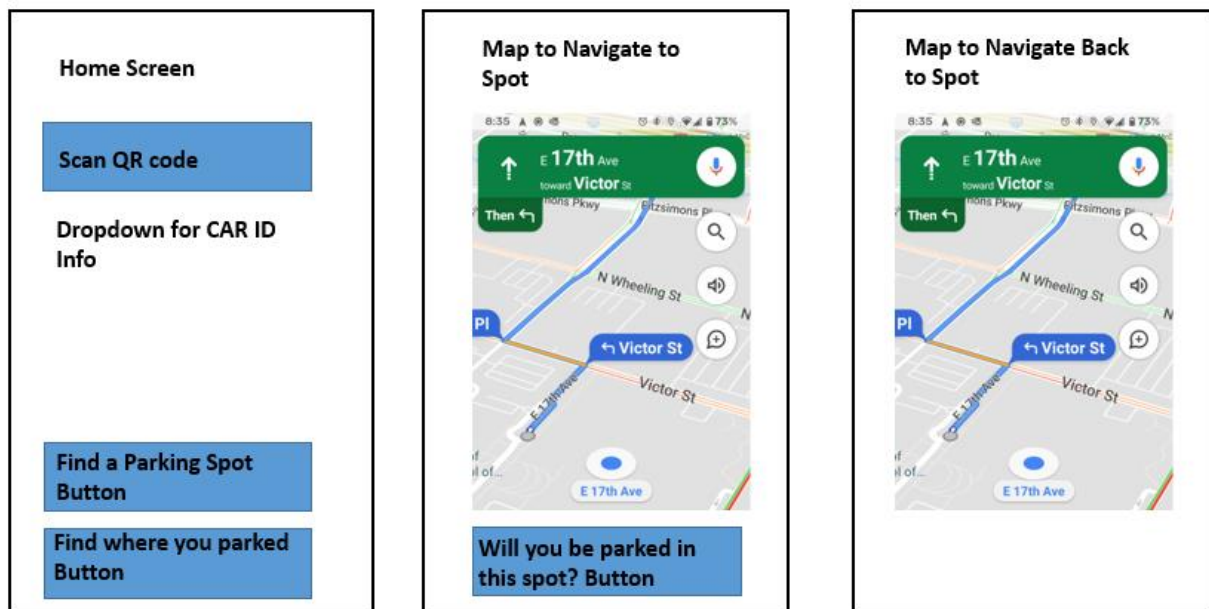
Home Screen

Scan QR code

Dropdown for CAR ID Info

Find a Parking Spot Button

Find where you parked Button

Map to Navigate to Spot

8:35 73%

E 17th Ave
toward Victor St

Then

mons Pkwy

Fitzsimons P

N Wheeling St

Pl

Victor St

Victor St

E 17th Ave

of...

E 17th Ave

Will you be parked in this spot? Button

Map to Navigate Back to Spot

8:35 73%

E 17th Ave
toward Victor St

Then

mons Pkwy

Fitzsimons P

N Wheeling St

Pl

Victor St

Victor St

E 17th Ave

of...

E 17th Ave